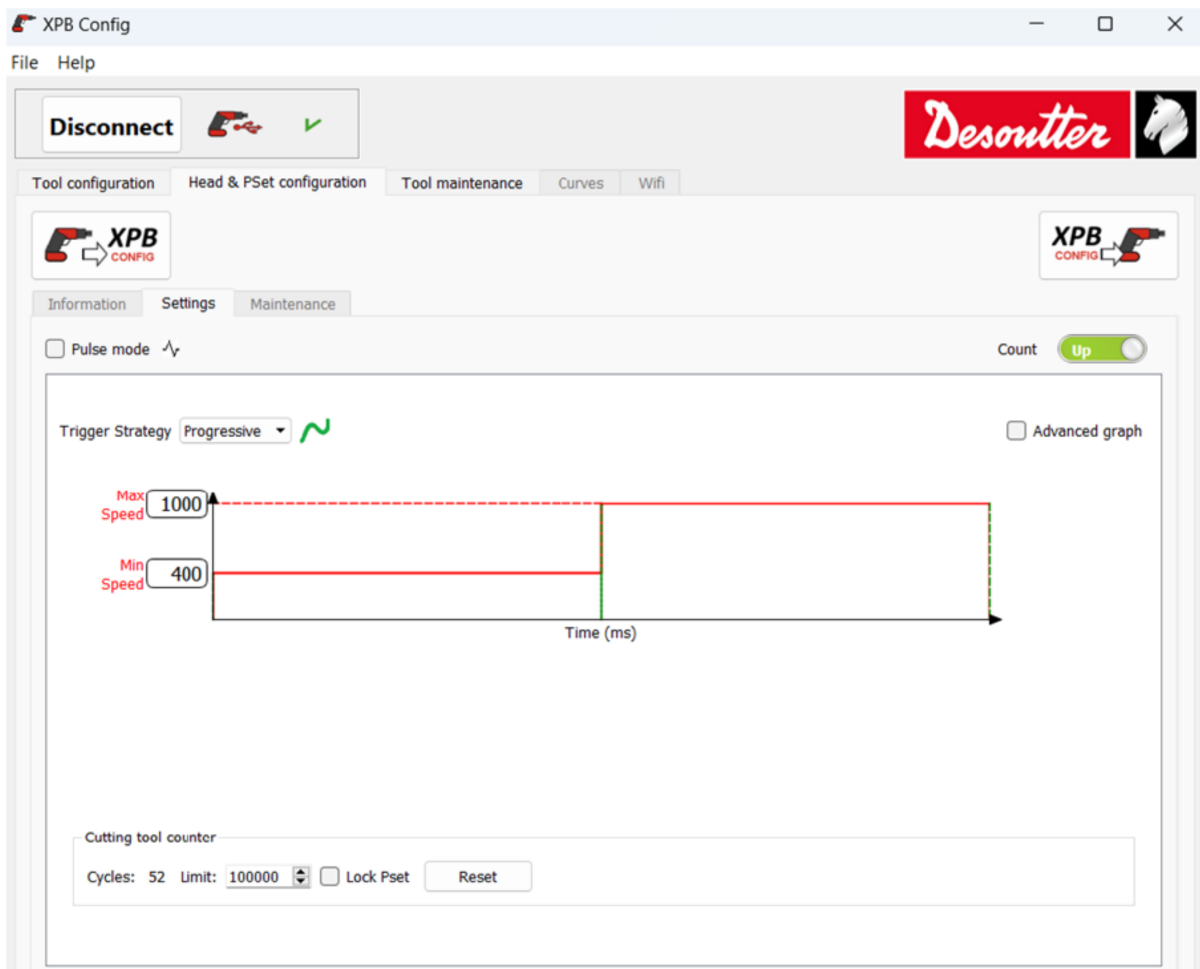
XPB Config

File Help

Disconnect

Desoutter

Tool configuration | Head & PSet configuration | Tool maintenance | Curves | Wifi

XPB CONFIG

XPB CONFIG

Information | Settings | Maintenance

Pulse mode

Count Up

Trigger Strategy Progressive

Advanced graph

Max Speed 1000

Min Speed 400

Time (ms)

Cutting tool counter

Cycles: 52 Limit: 100000 Lock Pset Reset